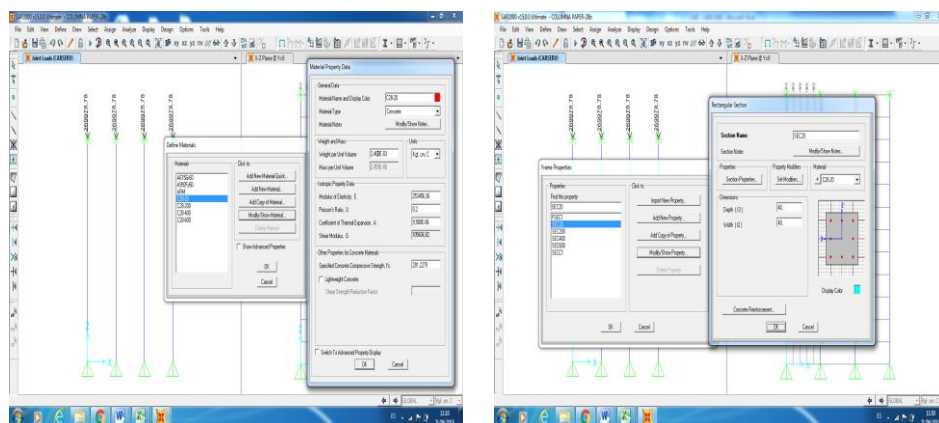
SAP2000 v15.0.0 Ultimate - COLUMNA PAPER 28b

File Edit View Define Draw Select Assign Analyze Display Design Options Tools Help

Joint Loads (CARGRV)

X-Z Plane @ Y=0

268928.76
268928.76
268928.76
268928.76

Define Materials

Materials
A615Gr60
A992Fy50
4000Psi
C28.20
C25.200
C20.400
C30.600

Click to:
Add New Material Quick...
Add New Material...
Add Copy of Material...
Modify/Show Material...
Delete Material

Show Advanced Properties

OK
Cancel

Material Property Data

General Data
Material Name and Display Color C28.20
Material Type Concrete
Material Notes Modify/Show Notes...

Weight and Mass
Weight per Unit Volume 2.40E-03
Mass per Unit Volume 2.4E-06
Units
Kgf, cm, C

Isotropic Property Data
Modulus of Elasticity, E 253456.36
Poisson's Ratio, U 0.2
Coefficient of Thermal Expansion, A 9.900E-06
Shear Modulus, G 105606.82

Other Properties for Concrete Materials
Specified Concrete Compressive Strength, f'c 281.2279
Lightweight Concrete
Shear Strength Reduction Factor

Switch To Advanced Property Display
OK
Cancel

GLOBAL
Kgf, cm, C

SAP2000 v15.0.0 Ultimate - COLUMNA PAPER 28b

File Edit View Define Draw Select Assign Analyze Display Design Options Tools Help

Joint Loads (CARGRV)

X-Z Plane @ Y=0

268928.76
268928.76
268928.76
268928.76

Frame Properties

Properties
Find this property
SEC20
FSEC1
SEC20
SEC200
SEC400
SEC600
SEC21

Click to:
Import New Property...
Add New Property...
Add Copy of Property...
Modify/Show Property...
Delete Property

OK
Cancel

Rectangular Section

Section Name SEC20
Section Notes Modify/Show Notes...

Properties
Section Properties...
Property Modifiers
Set Modifiers...
Material
+ C28.20

Dimensions
Depth ( t3 ) 40.
Width ( t2 ) 40.

Display Color

Concrete Reinforcement...

OK
Cancel

GLOBAL
Kgf, cm, C